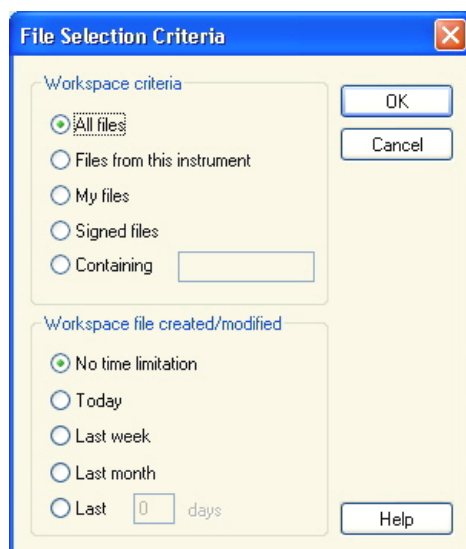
File Selection Criteria

Workspace criteria

All files

Files from this instrument

My files

Signed files

Containing

OK

Cancel

Workspace file created/modified

No time limitation

Today

Last week

Last month

Last 0 days

Help